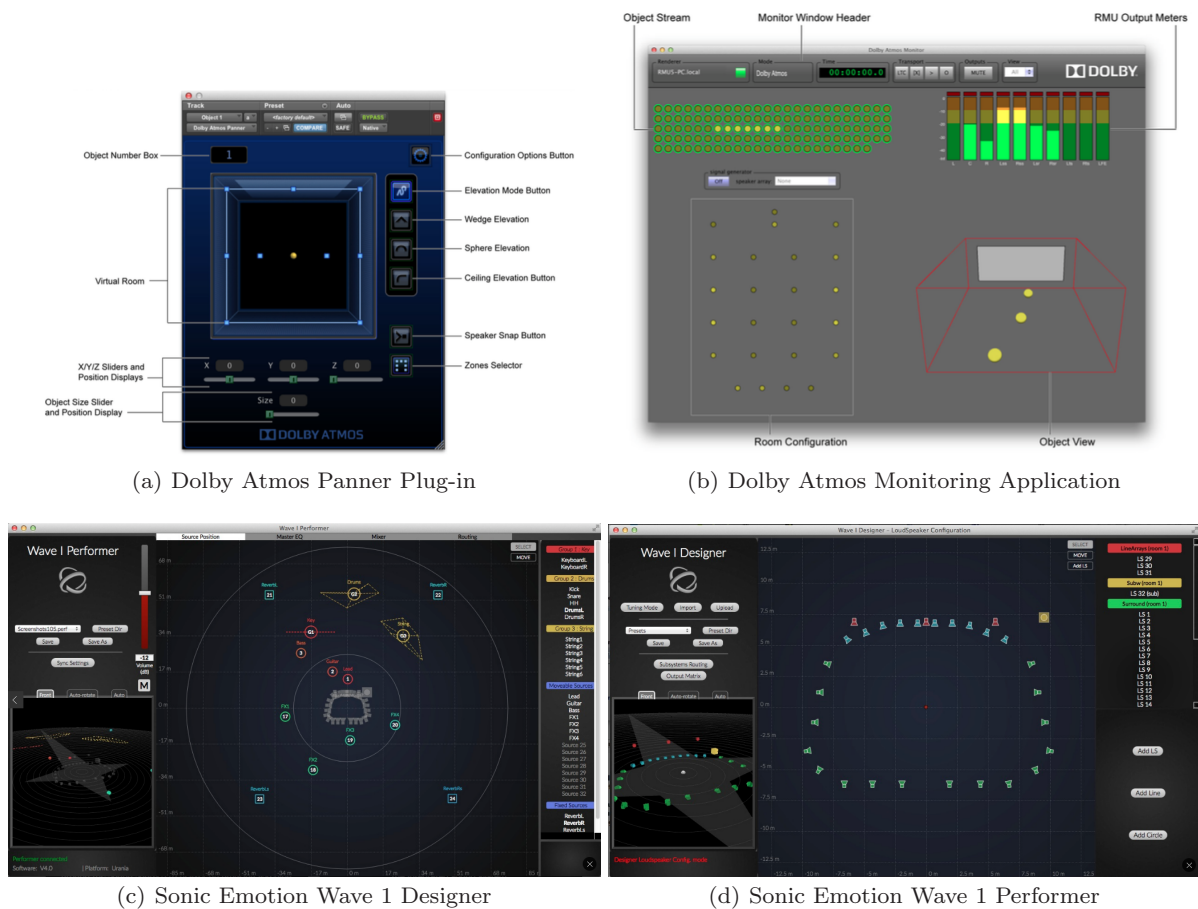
Track Preset Auto
Object 1
<factory default>
BYPASS
Dolby Atmos Panner
COMPARE
SAFE
Native
Object Number Box
1
Configuration Options Button
Elevation Mode Button
Wedge Elevation
Sphere Elevation
Virtual Room
Ceiling Elevation Button
Speaker Snap Button
X/Y/Z Sliders and Position Displays
X 0
Y 0
Z 0
Zones Selector
Object Size Slider and Position Display
Size 0
DOLBY ATMOS

(a) Dolby Atmos Panner Plug-in

Object Stream
Monitor Window Header
RMU Output Meters
Dolby Atmos Monitor
Renderer
RMUS-PC.local
Mode
Dolby Atmos
Time
00:00:00.0
Transport
Outputs
MUTE
View
All
DOLBY
Room Configuration
Object View

(b) Dolby Atmos Monitoring Application

Wave I Performer
Source Position
Master EQ
Mixer
Routing
Wave I Performer
Preset Dir
Save
Save As
Sync Settings
Volume (dB)
-12
M
SELECT
MOVE
Group 1 : Key
KeyboardL
KeyboardR
Group 2 : Drums
Kick
Snare
HH
DrumsL
DrumsR
Group 3 : String
String1
String2
String3
String4
String5
String6
Moveable Sources
Lead
Guitar
Bass
FX1
FX2
FX3
FX4
Source 25
Source 26
Source 27
Source 28
Source 29
Source 30
Source 31
Source 32
Fixed Sources
ReverbL
ReverbR
ReverbLs
ReverbL
ReverbR
Drums
Strings
Vox
Bass
Guitar
Lead
FX1
FX2
FX3
FX4
ReverbLs
ReverbRs
Performer connected
Software: V4.0
| Platform: Urania

(c) Sonic Emotion Wave 1 Designer

Wave I Designer - LoudSpeaker Configuration
Wave I Designer
Tuning Mode
Import
Upload
Presets
Preset Dir
Save
Save As
Subsystems Routing
Output Matrix
SELECT
MOVE
Add LS
LineArrays (room 1)
LS 29
LS 30
LS 31
Subw (room 1)
LS 32 (sub)
Surround (room 1)
LS 1
LS 2
LS 3
LS 4
LS 5
LS 6
LS 7
LS 8
LS 9
LS 10
LS 11
LS 12
LS 13
LS 14
Add LS
Add Line
Add Circle
Designer: LoudSpeaker Config. mode

(d) Sonic Emotion Wave 1 Performer